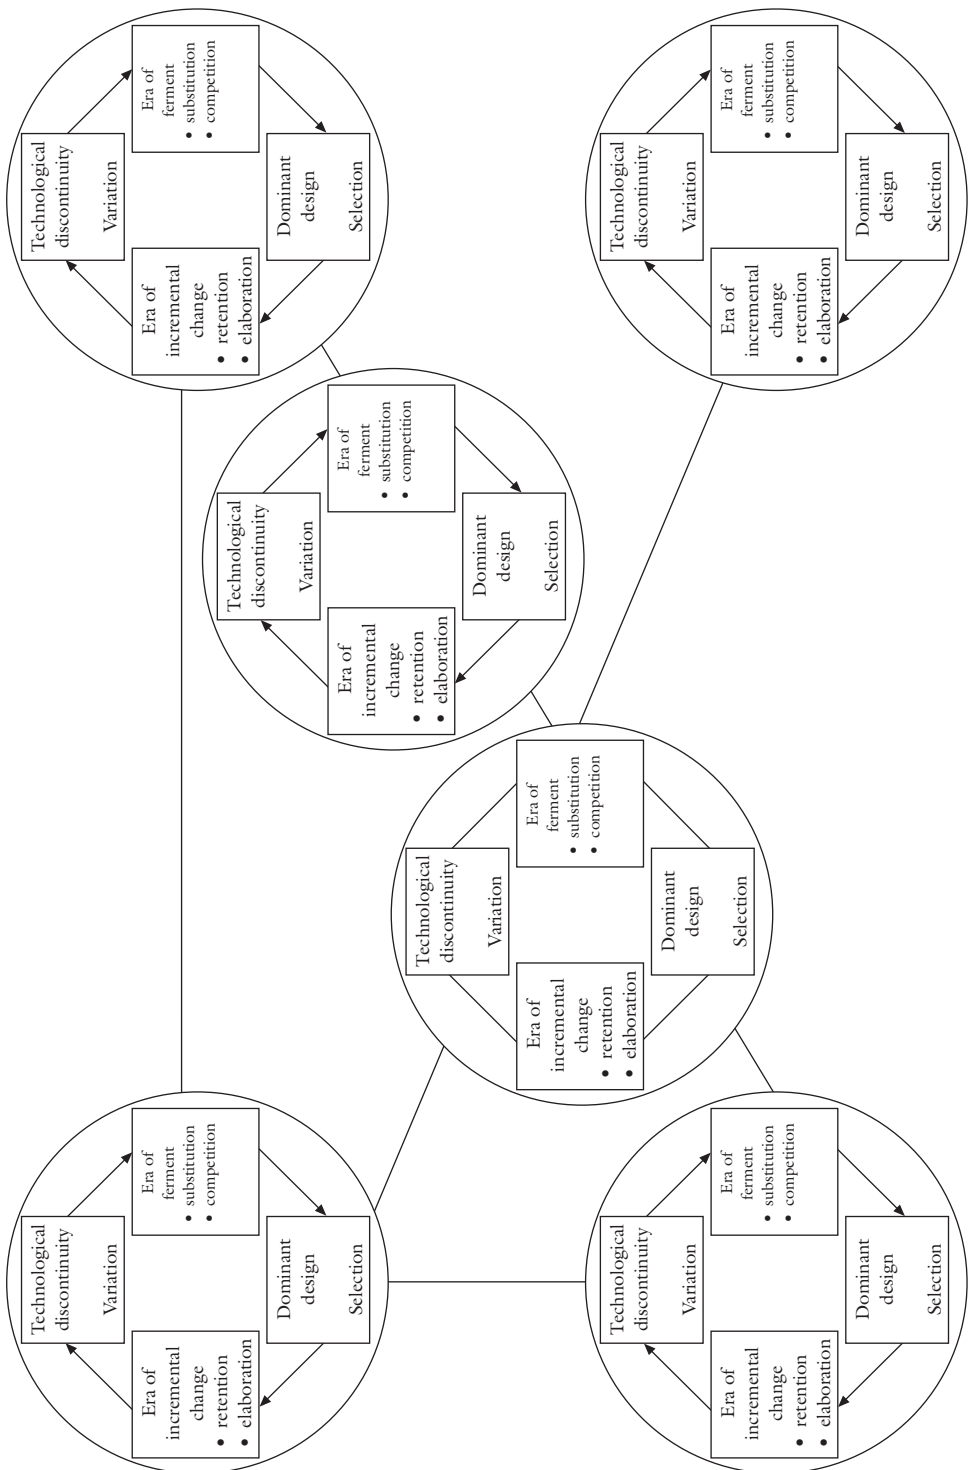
Technological discontinuity
Variation
Era of ferment
• substitution
• competition
Dominant design
Selection
Era of incremental change
• retention
• elaboration

Technological discontinuity
Variation
Era of ferment
• substitution
• competition
Dominant design
Selection
Era of incremental change
• retention
• elaboration

Technological discontinuity
Variation
Era of ferment
• substitution
• competition
Dominant design
Selection
Era of incremental change
• retention
• elaboration

Technological discontinuity
Variation
Era of ferment
• substitution
• competition
Dominant design
Selection
Era of incremental change
• retention
• elaboration

Technological discontinuity
Variation
Era of ferment
• substitution
• competition
Dominant design
Selection
Era of incremental change
• retention
• elaboration

Technological discontinuity
Variation
Era of ferment
• substitution
• competition
Dominant design
Selection
Era of incremental change
• retention
• elaboration